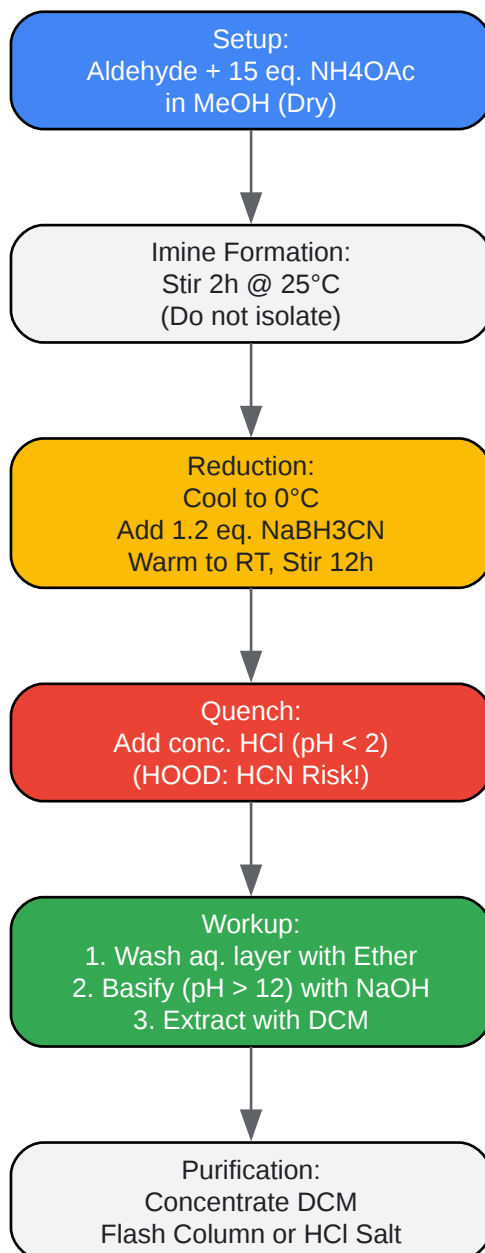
Setup:
Aldehyde + 15 eq. NH4OAc
in MeOH (Dry)

Imine Formation:
Stir 2h @ 25°C
(Do not isolate)

Reduction:
Cool to 0°C
Add 1.2 eq. NaBH3CN
Warm to RT, Stir 12h

Quench:
Add conc. HCl (pH < 2)
(HOOD: HCN Risk!)

Workup:
1. Wash aq. layer with Ether
2. Basify (pH > 12) with NaOH
3. Extract with DCM

Purification:
Concentrate DCM
Flash Column or HCl Salt